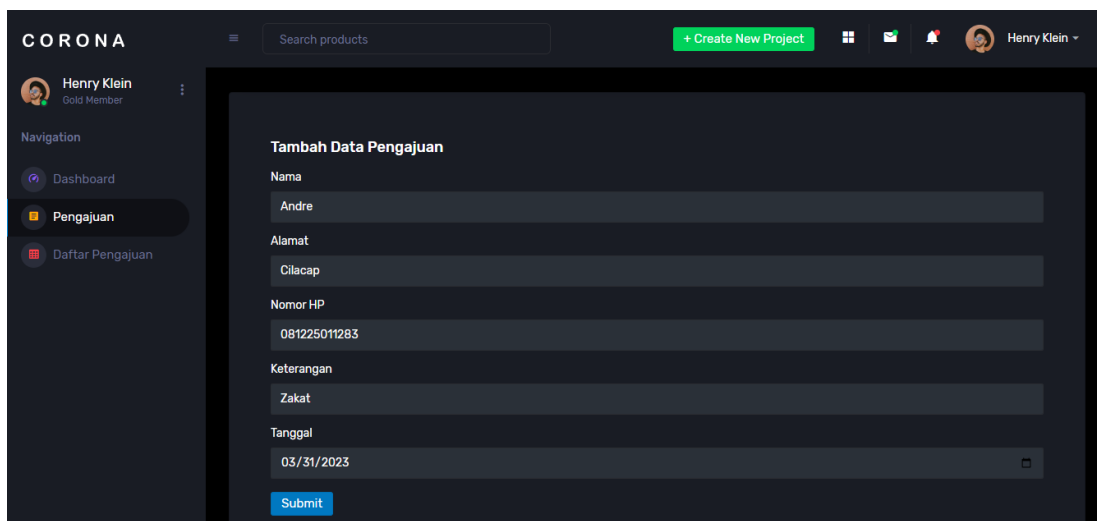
CORONA

Search products

+ Create New Project

Henry Klein

Henry Klein
Gold Member

Navigation

Dashboard

Pengajuan

Daftar Pengajuan

Tambah Data Pengajuan

Nama

Andre

Alamat

Cilacap

Nomor HP

081225011283

Keterangan

Zakat

Tanggal

03/31/2023

Submit